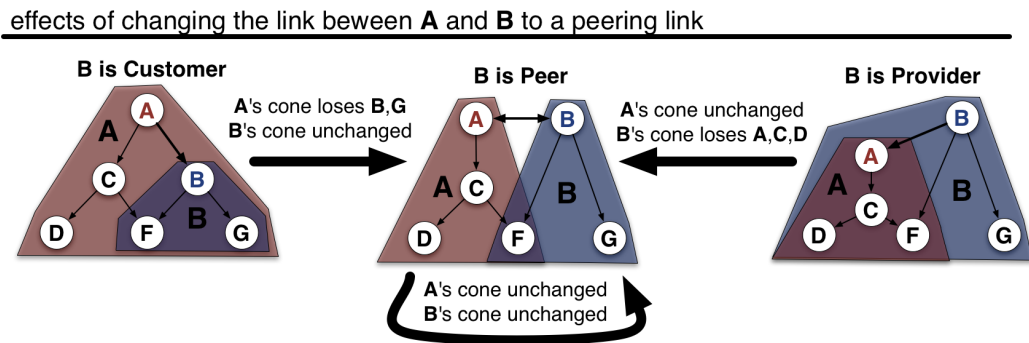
effects of changing the link beween **A** and **B** to a peering link

**B is Customer**

A
A
C
B
B
D
F
G

**A**'s cone loses **B**,**G**
**B**'s cone unchanged

**B is Peer**

A
B
A
C
B
D
F
G

**A**'s cone unchanged
**B**'s cone unchanged

**A**'s cone unchanged
**B**'s cone loses **A**,**C**,**D**

**B is Provider**

B
A
A
B
C
D
F
G